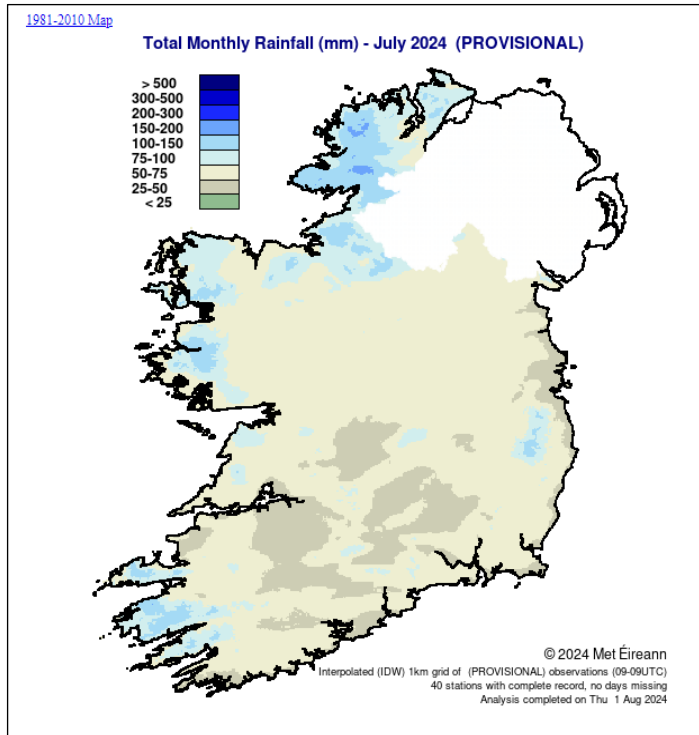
1981-2010 Map

Total Monthly Rainfall (mm) - July 2024 (PROVISIONAL)

> 500
300-500
200-300
150-200
100-150
75-100
50-75
25-50
< 25

© 2024 Met Éireann
Interpolated (IDW) 1km grid of (PROVISIONAL) observations (09-09UTC)
40 stations with complete record, no days missing
Analysis completed on Thu 1 Aug 2024